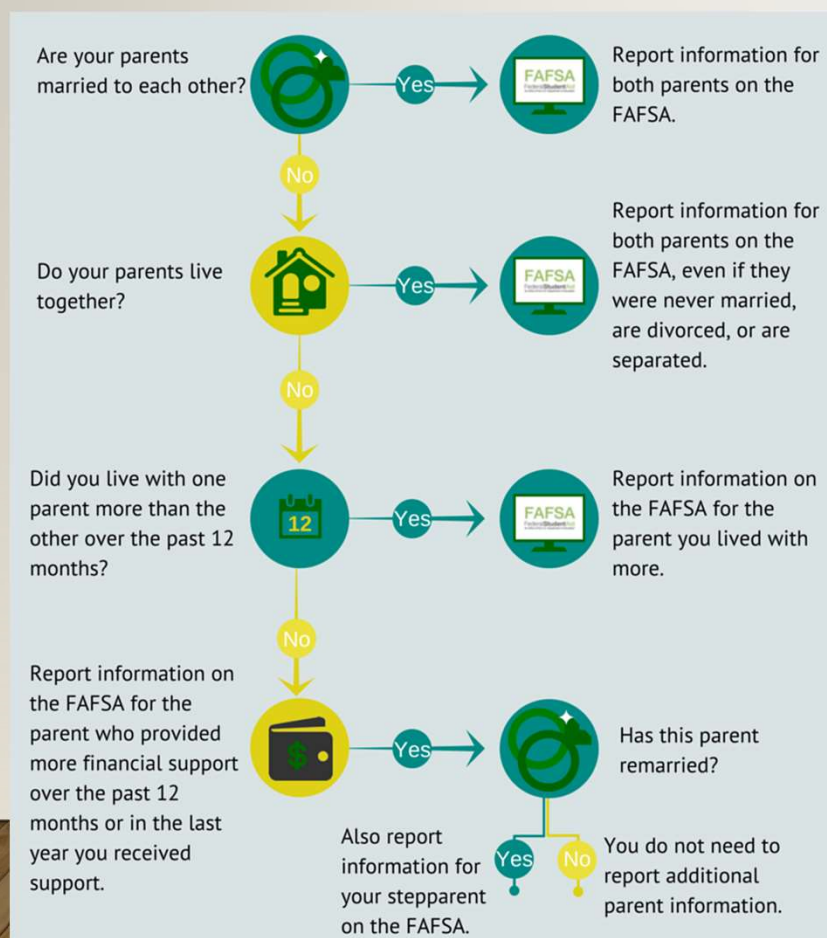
Are your parents married to each other?

Yes

FAFSA
Federal Student Aid

Report information for both parents on the FAFSA.

No

Do your parents live together?

Yes

FAFSA
Federal Student Aid

Report information for both parents on the FAFSA, even if they were never married, are divorced, or are separated.

No

Did you live with one parent more than the other over the past 12 months?

12

Yes

FAFSA
Federal Student Aid

Report information on the FAFSA for the parent you lived with more.

No

Report information on the FAFSA for the parent who provided more financial support over the past 12 months or in the last year you received support.

Yes

Has this parent remarried?

Also report information for your stepparent on the FAFSA.

Yes

No

You do not need to report additional parent information.